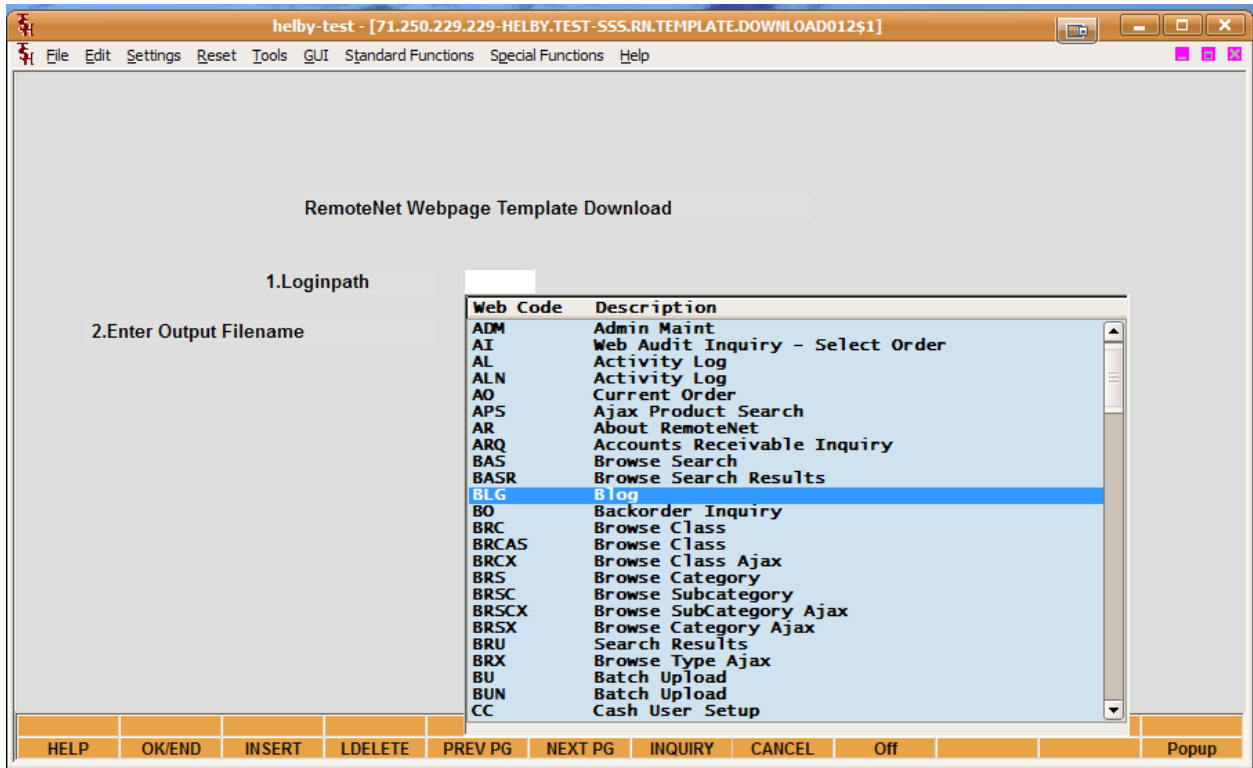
helby-test - [71.250.229.229-HELBY.TEST-SSS.RN.TEMPLATE.DOWNLOAD012$1]

File Edit Settings Reset Tools GUI Standard Functions Special Functions Help

RemoteNet Webpage Template Download

1.Loginpath

2.Enter Output Filename

| Web Code | Description |
|---|---|
| ADM | Admin Maint |
| AI | Web Audit Inquiry - Select Order |
| AL | Activity Log |
| ALN | Activity Log |
| AO | Current Order |
| APS | Ajax Product Search |
| AR | About RemoteNet |
| ARQ | Accounts Receivable Inquiry |
| BAS | Browse Search |
| BASR | Browse Search Results |
| BLG | Blog |
| BO | Backorder Inquiry |
| BRC | Browse Class |
| BRCAS | Browse Class |
| BRCX | Browse Class Ajax |
| BRS | Browse Category |
| BRSC | Browse Subcategory |
| BRSCX | Browse SubCategory Ajax |
| BRSX | Browse Category Ajax |
| BRU | Search Results |
| BRX | Browse Type Ajax |
| BU | Batch Upload |
| BUN | Batch Upload |
| CC | Cash User Setup |

HELP OK/END INSERT LDELETE PREV PG NEXT PG INQUIRY CANCEL Off Popup